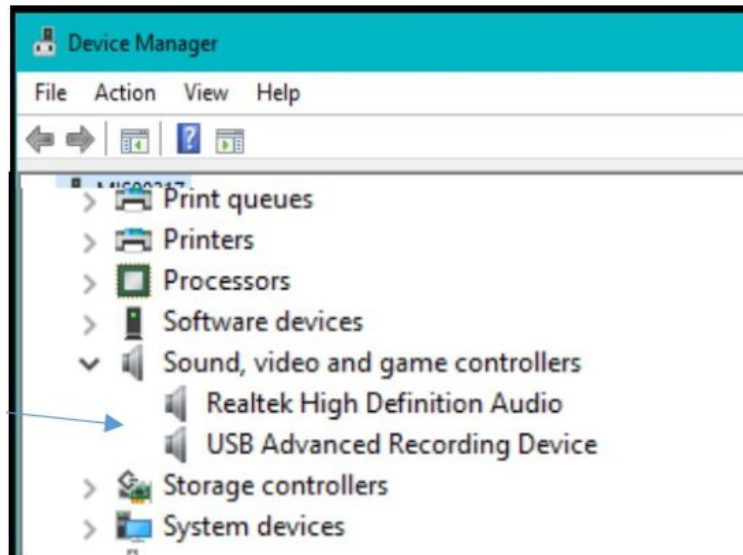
Device Manager

File Action View Help

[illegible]

Print queues
Printers
Processors
Software devices
Sound, video and game controllers
Realtek High Definition Audio
USB Advanced Recording Device
Storage controllers
System devices